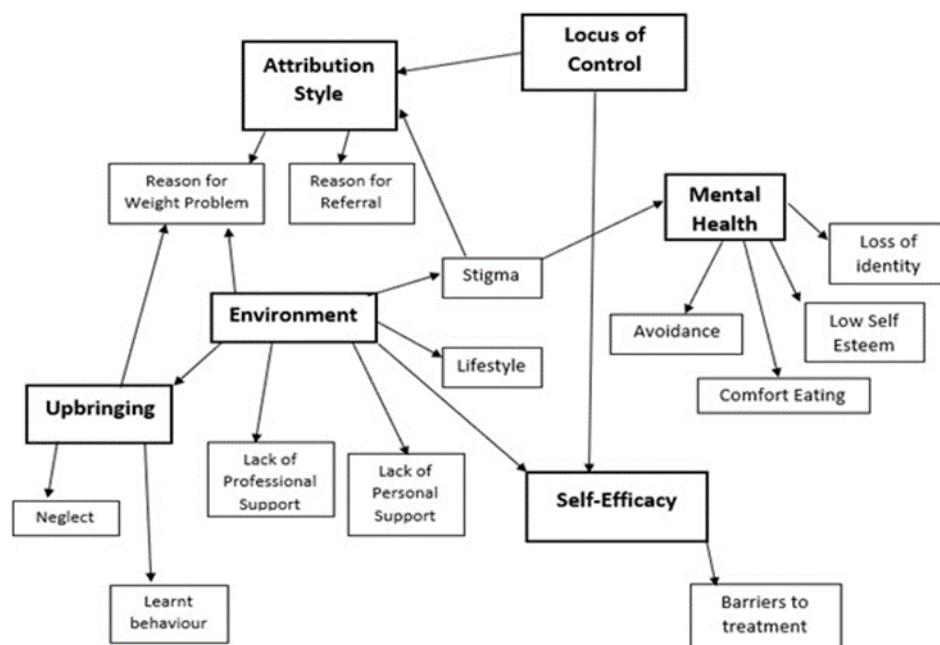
Locus of Control

Attribution Style

Reason for Weight Problem

Reason for Referral

Mental Health

Loss of identity

Stigma

Environment

Avoidance

Low Self Esteem

Lifestyle

Comfort Eating

Upbringing

Lack of Professional Support

Lack of Personal Support

Self-Efficacy

Neglect

Learnt behaviour

Barriers to treatment